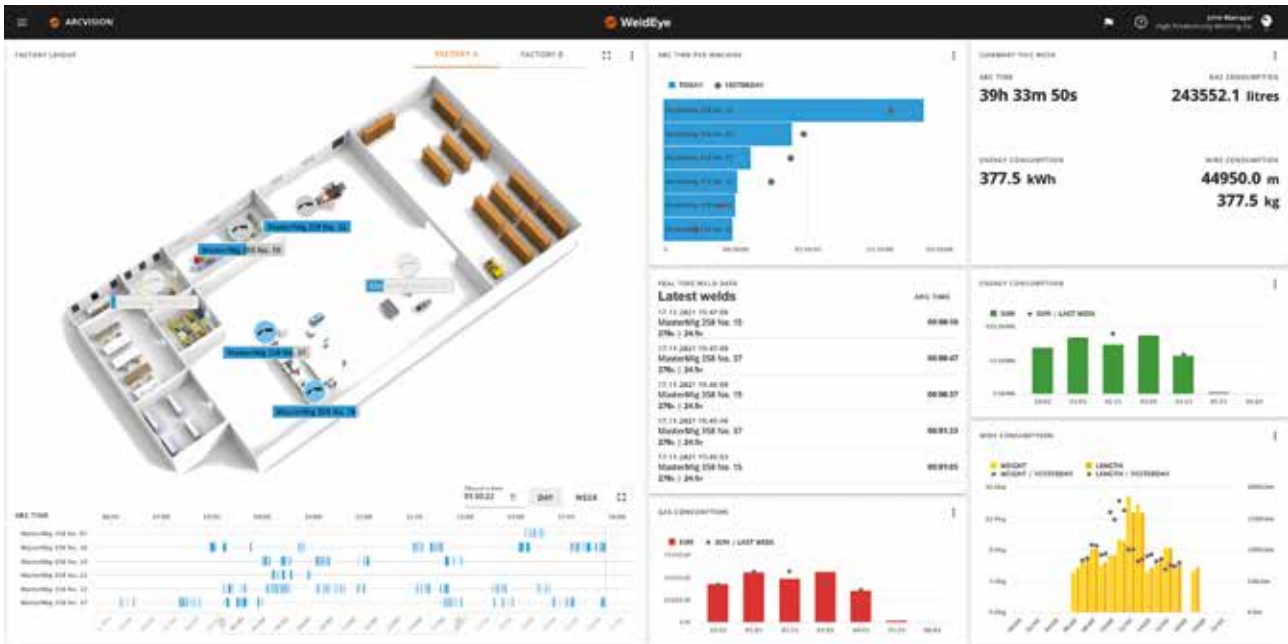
ARCVISION

WeldEye

FACTORY LAYOUT

FACTORY A

FACTORY B

MasterMig 358 No. 32

MasterMig 358 No. 18

MasterMig 358 No. 37

MasterMig 358 No. 15

DAY

WEEK

ARC TIME

ARC TIME PER MACHINE

TODAY

YESTERDAY

REAL TIME WELD DATA

Latest welds

ARC TIME

MasterMig 358 No. 15

MasterMig 358 No. 37

MasterMig 358 No. 15

MasterMig 358 No. 37

MasterMig 358 No. 15

GAS CONSUMPTION

SUM

SUM / LAST WEEK

SUMMARY THIS WEEK

ARC TIME

39h 33m 50s

GAS CONSUMPTION

243552.1 litres

ENERGY CONSUMPTION

377.5 kWh

WIRE CONSUMPTION

44950.0 m

377.5 kg

ENERGY CONSUMPTION

SUM

SUM / LAST WEEK

WIRE CONSUMPTION

WEIGHT

LENGTH

WEIGHT / YESTERDAY

LENGTH / YESTERDAY